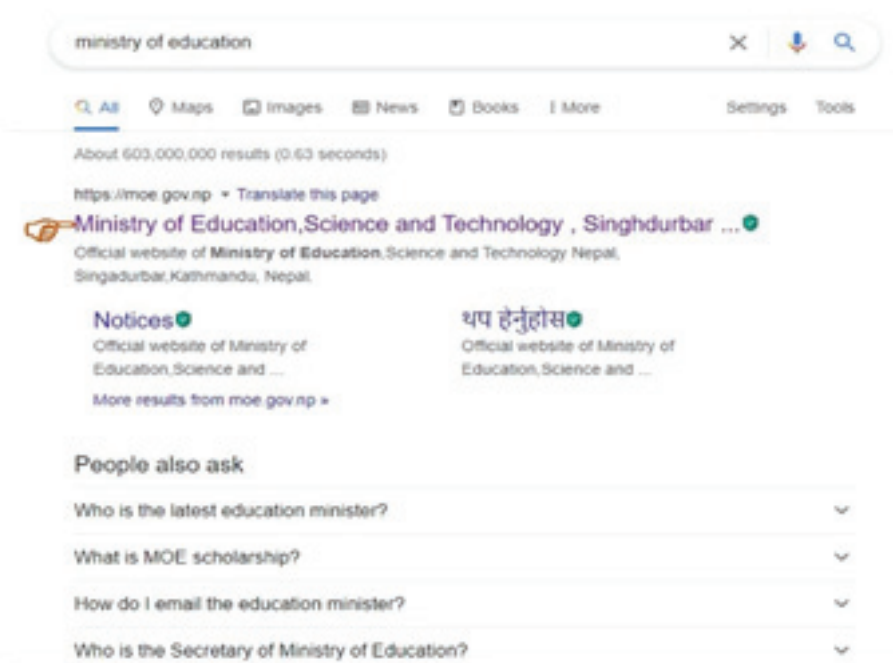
ministry of education

All Maps Images News Books More Settings Tools

About 603,000,000 results (0.63 seconds)

https://moe.gov.np ▾ Translate this page

Ministry of Education,Science and Technology , Singhdurbar ...

Official website of Ministry of Education,Science and Technology Nepal, Singadurbar,Kathmandu, Nepal.

Notices

Official website of Ministry of Education,Science and ...

थप हेर्नुहोस

Official website of Ministry of Education,Science and ...

More results from moe.gov.np »

People also ask

Who is the latest education minister?

What is MOE scholarship?

How do I email the education minister?

Who is the Secretary of Ministry of Education?